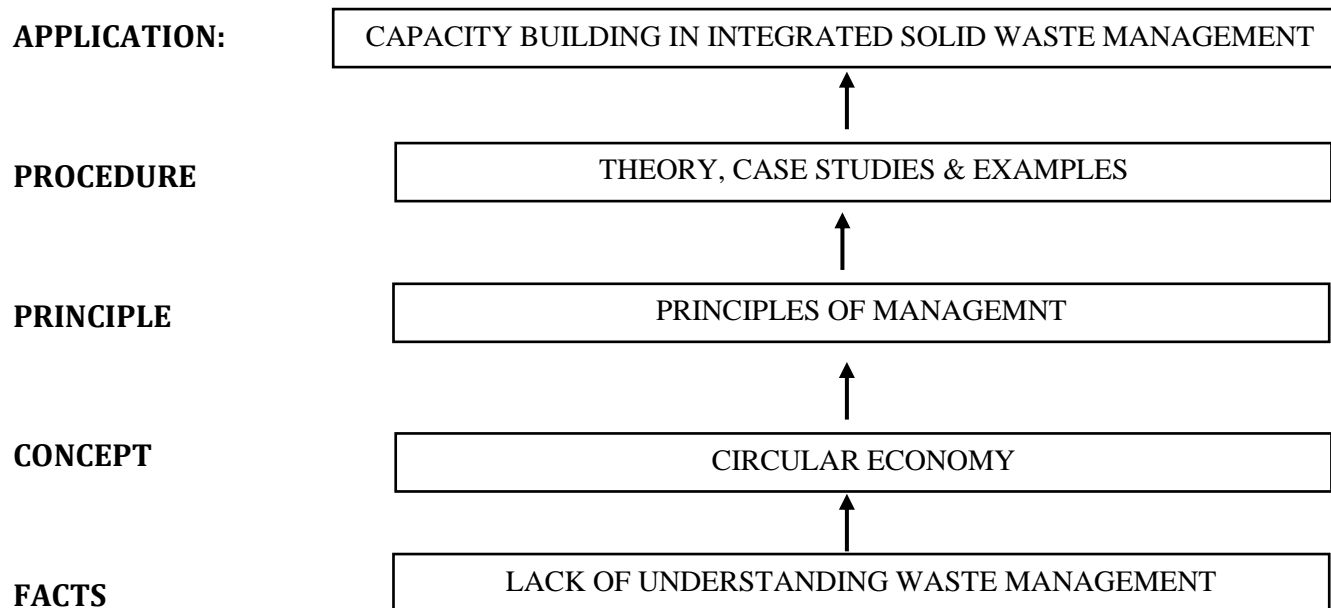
APPLICATION: CAPACITY BUILDING IN INTEGRATED SOLID WASTE MANAGEMENT

PROCEDURE THEORY, CASE STUDIES & EXAMPLES

PRINCIPLE PRINCIPLES OF MANAGEMNT

CONCEPT CIRCULAR ECONOMY

FACTS LACK OF UNDERSTANDING WASTE MANAGEMENT